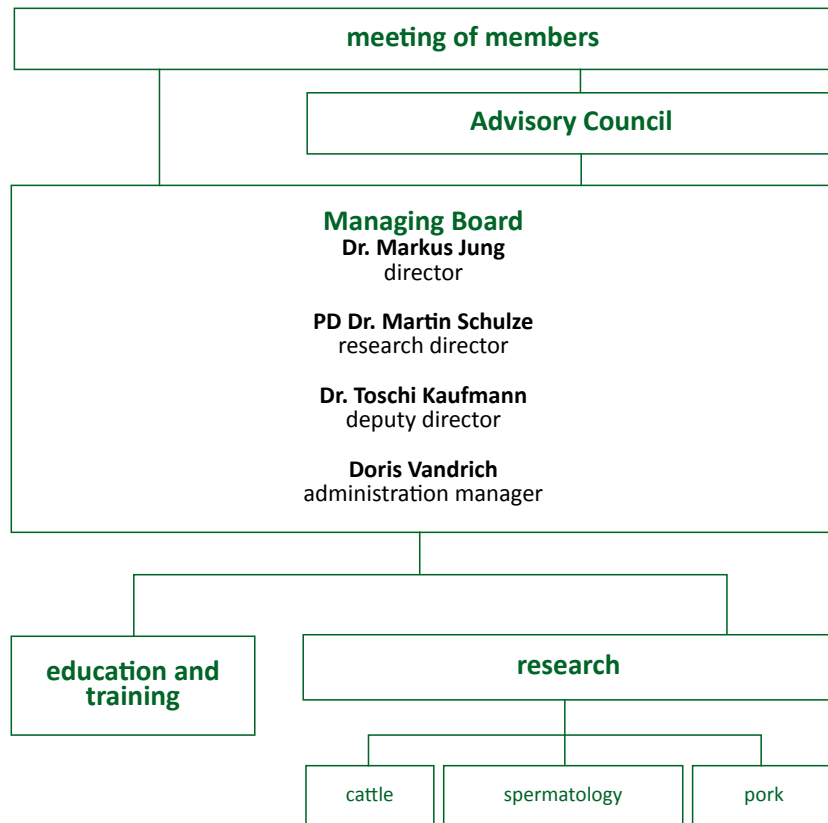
meeting of members

Advisory Council

Managing Board
Dr. Markus Jung
director

PD Dr. Martin Schulze
research director

Dr. Toschi Kaufmann
deputy director

Doris Vandrich
administration manager

education and training

research

cattle

spermatology

pork